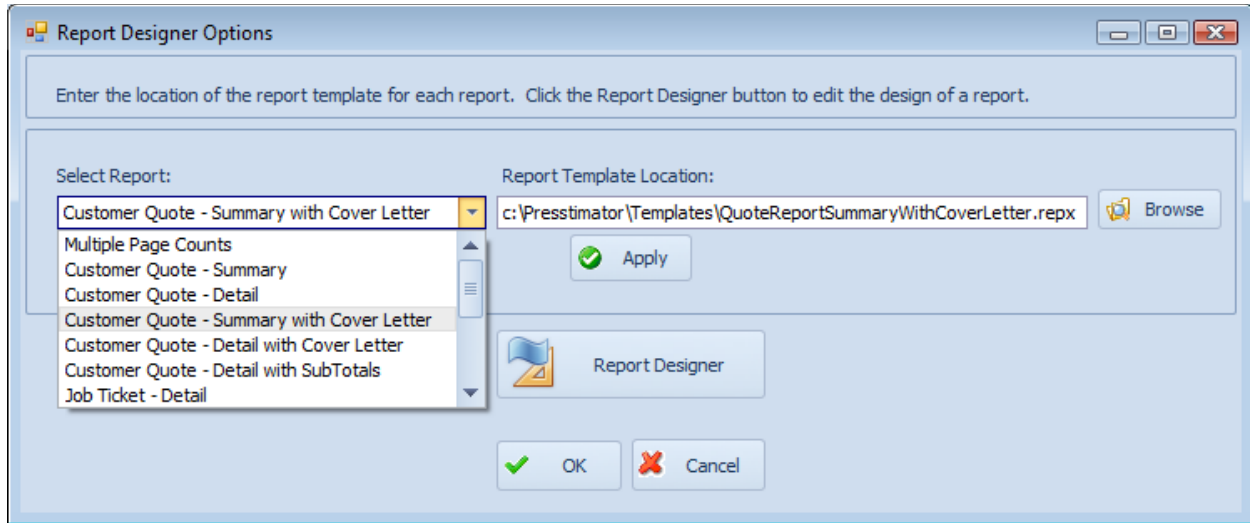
Report Designer Options

Enter the location of the report template for each report. Click the Report Designer button to edit the design of a report.

Select Report:

Customer Quote - Summary with Cover Letter

Multiple Page Counts
Customer Quote - Summary
Customer Quote - Detail
Customer Quote - Summary with Cover Letter
Customer Quote - Detail with Cover Letter
Customer Quote - Detail with SubTotals
Job Ticket - Detail

Report Template Location:

c:\Presstimator\Templates\QuoteReportSummaryWithCoverLetter.repx

Browse

Apply

Report Designer

OK

Cancel